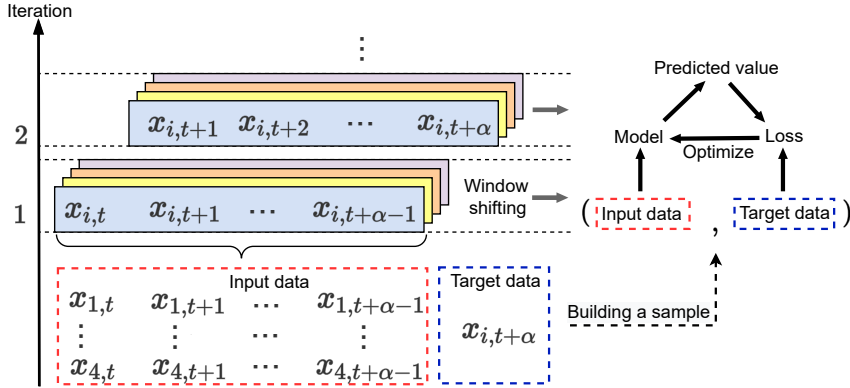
Iteration

$\vdots$

2

$x_{i,t+1}$ $x_{i,t+2}$ $\cdots$ $x_{i,t+\alpha}$

1

$x_{i,t}$ $x_{i,t+1}$ $\cdots$ $x_{i,t+\alpha-1}$

Window shifting

Predicted value

Model

Optimize

Loss

( Input data , Target data )

Input data

$x_{1,t}$ $x_{1,t+1}$ $\cdots$ $x_{1,t+\alpha-1}$

$\vdots$ $\vdots$ $\cdots$ $\vdots$

$x_{4,t}$ $x_{4,t+1}$ $\cdots$ $x_{4,t+\alpha-1}$

Target data

$x_{i,t+\alpha}$

Building a sample